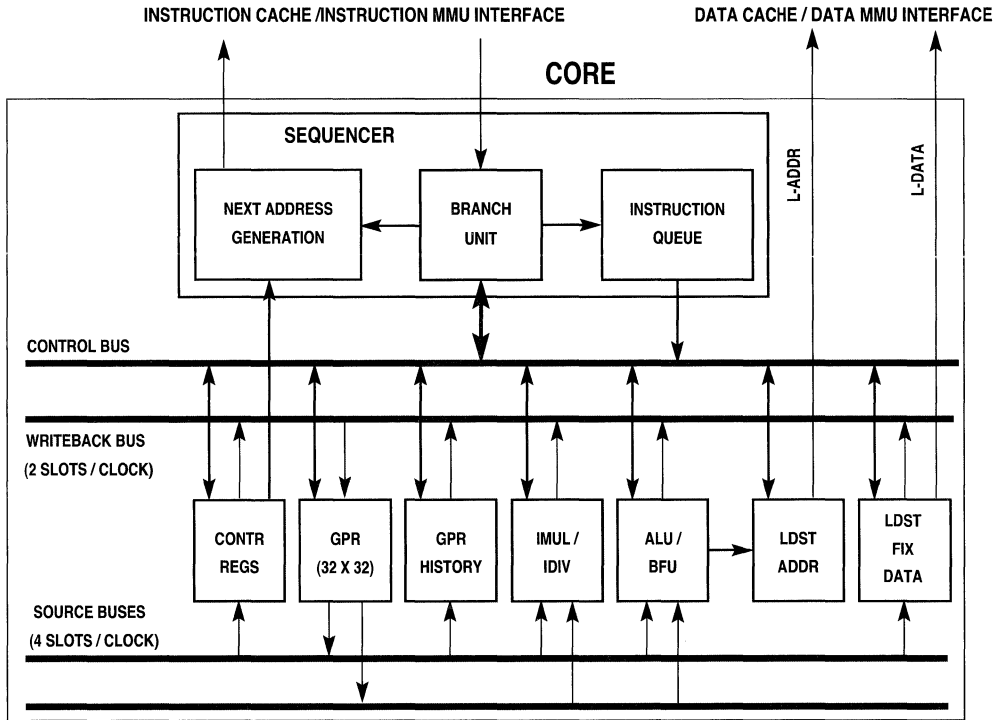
INSTRUCTION CACHE /INSTRUCTION MMU INTERFACE

DATA CACHE / DATA MMU INTERFACE

CORE

SEQUENCER

NEXT ADDRESS GENERATION

BRANCH UNIT

INSTRUCTION QUEUE

L-ADDR

L-DATA

CONTROL BUS

WRITEBACK BUS
(2 SLOTS / CLOCK)

CONTR REGS

GPR (32 X 32)

GPR HISTORY

IMUL / IDIV

ALU / BFU

LDST ADDR

LDST FIX DATA

SOURCE BUSES
(4 SLOTS / CLOCK)